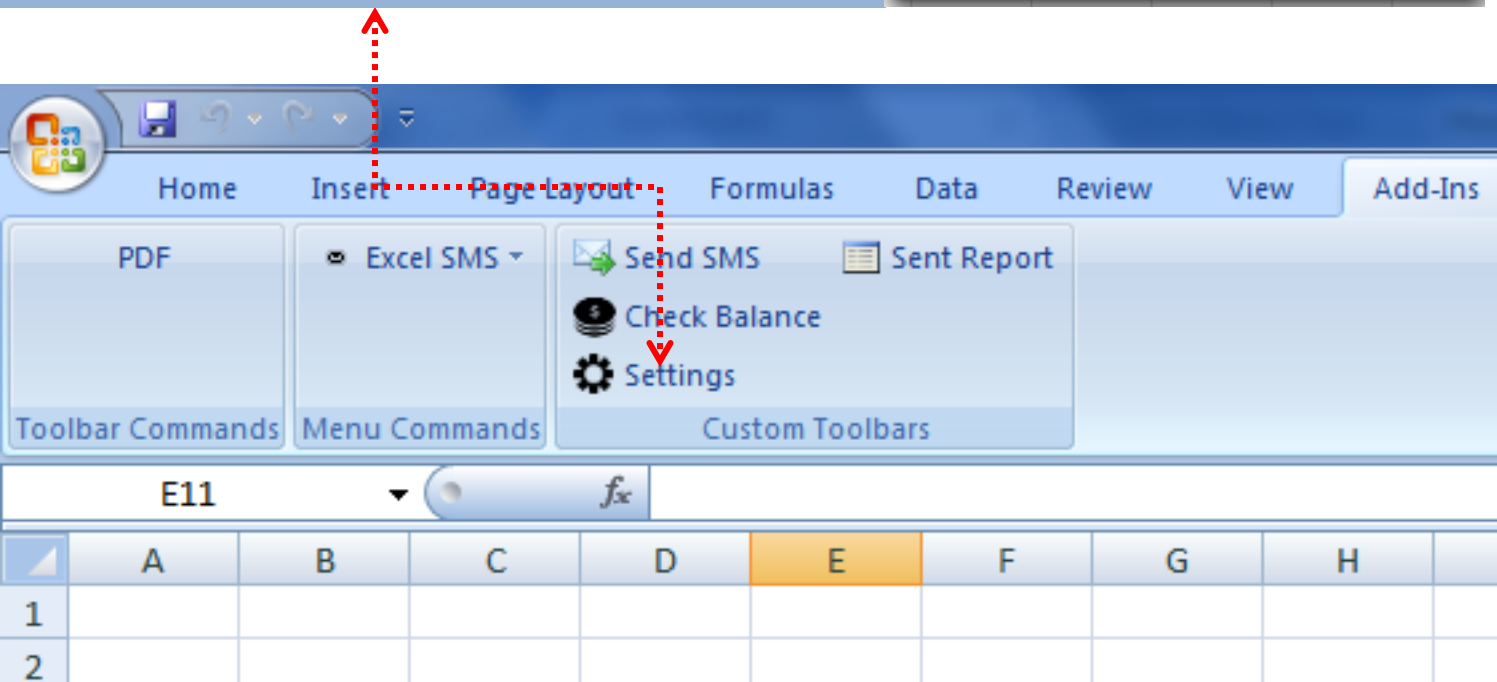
Home Insert Page Layout Formulas Data Review View Add-Ins

PDF

Toolbar Commands

Excel SMS

Menu Commands

Send SMS
Sent Report
Check Balance
Settings

Custom Toolbars

E11
$f_x$

| | A | B | C | D | E | F | G | H |
|---|---|---|---|---|---|---|---|---|
| 1 | | | | | | | | |
| 2 | | | | | | | | |